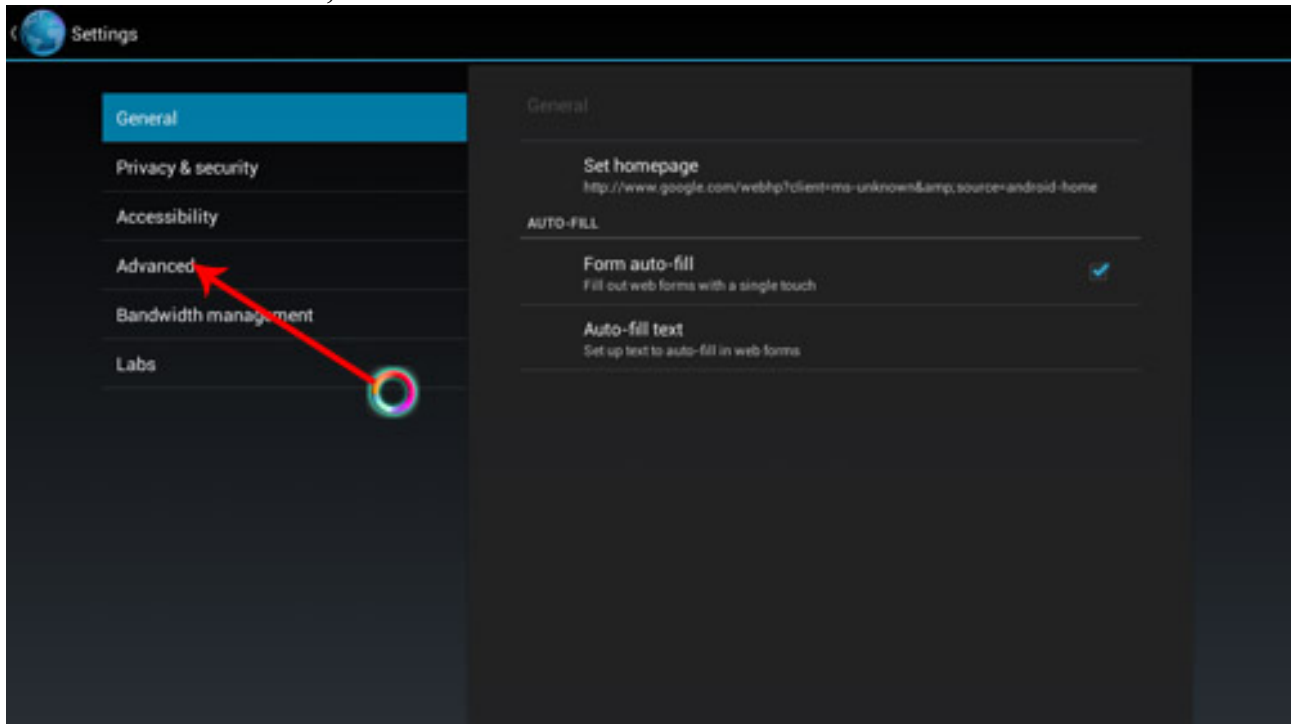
Settings

General

Privacy & security

Accessibility

Advanced

Bandwidth management

Labs

General

Set homepage
http://www.google.com/webhp?client=ms-unknown&amp;source=android-home

AUTO-FILL

Form auto-fill
Fill out web forms with a single touch

Auto-fill text
Set up text to auto-fill in web forms